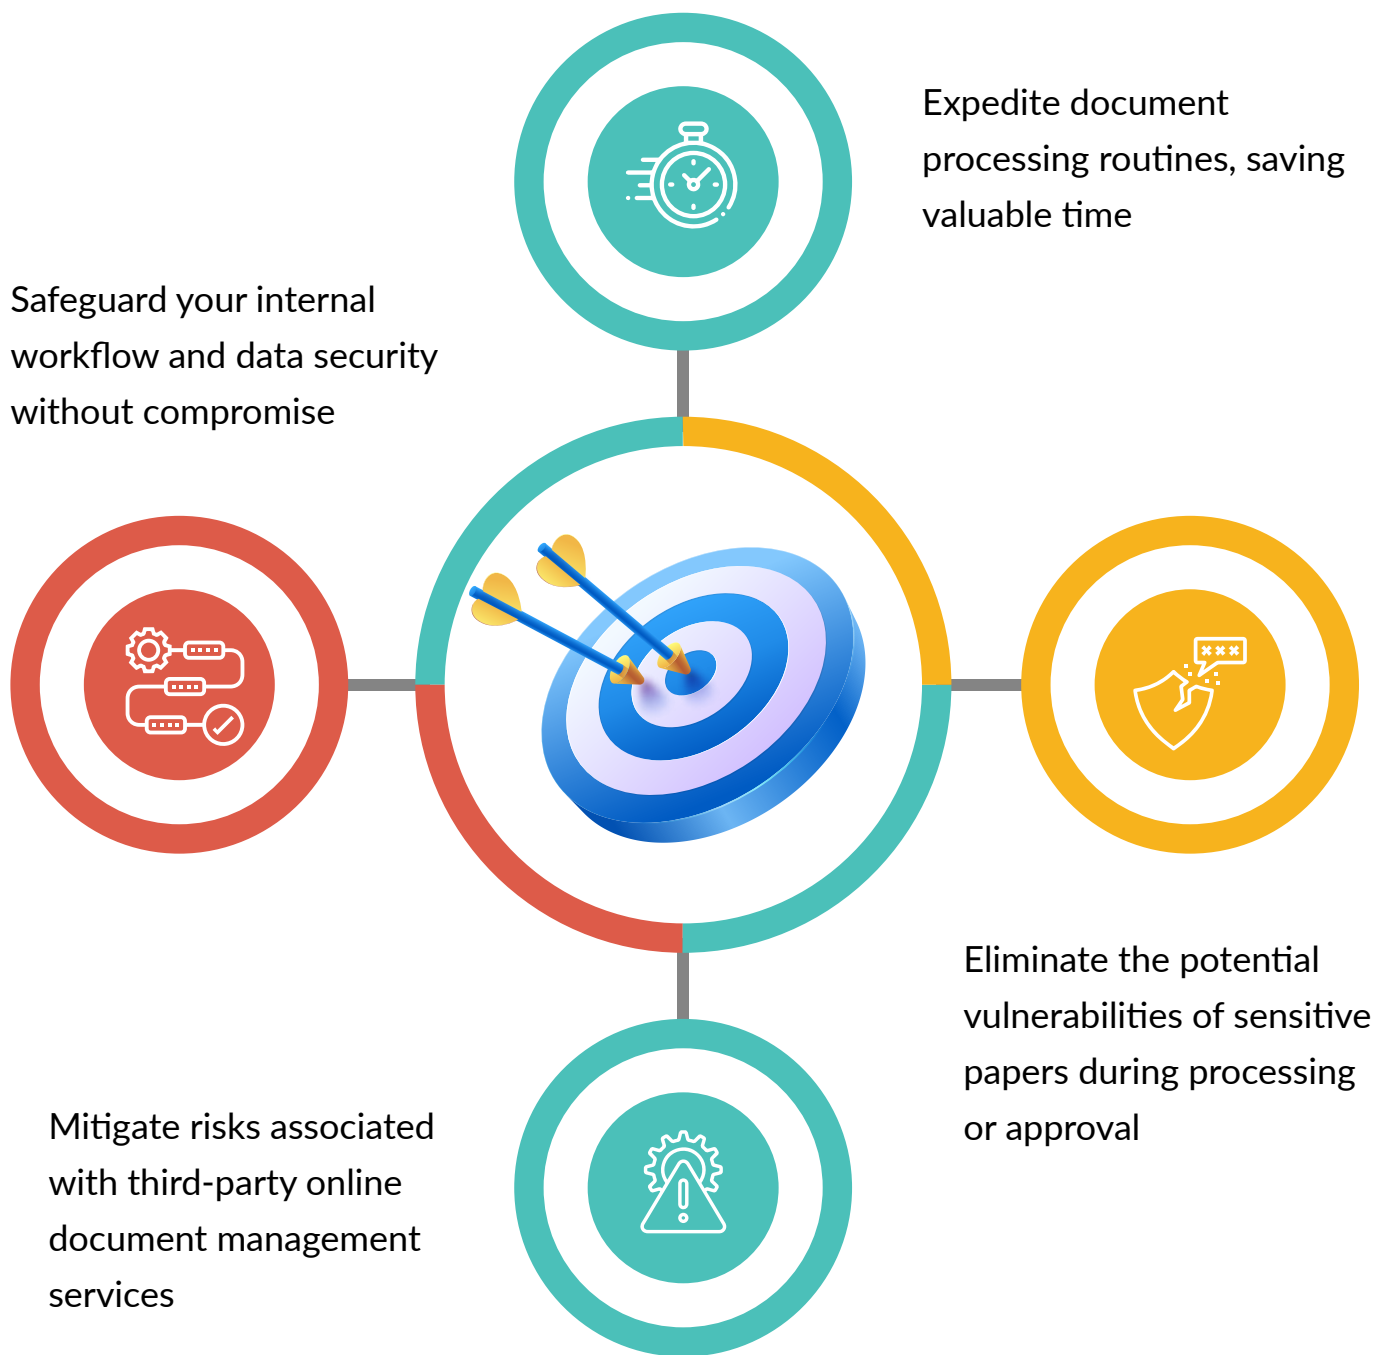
Expedite document processing routines, saving valuable time

Safeguard your internal workflow and data security without compromise

Eliminate the potential vulnerabilities of sensitive papers during processing or approval

Mitigate risks associated with third-party online document management services